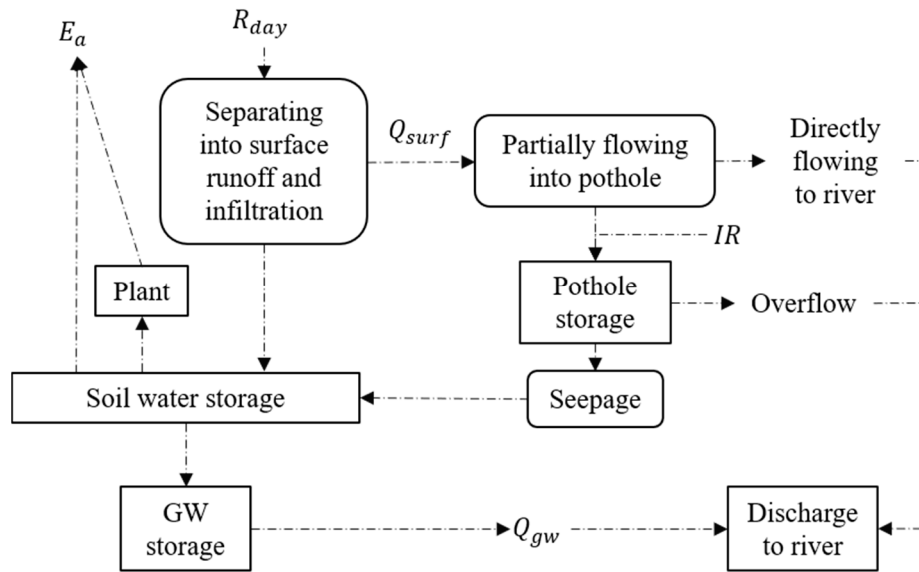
$E_a$

$R_{day}$

Separating into surface runoff and infiltration

$Q_{surf}$

Partially flowing into pothole

Directly flowing to river

$IR$

Plant

Pothole storage

Overflow

Soil water storage

Seepage

GW storage

$Q_{gw}$

Discharge to river